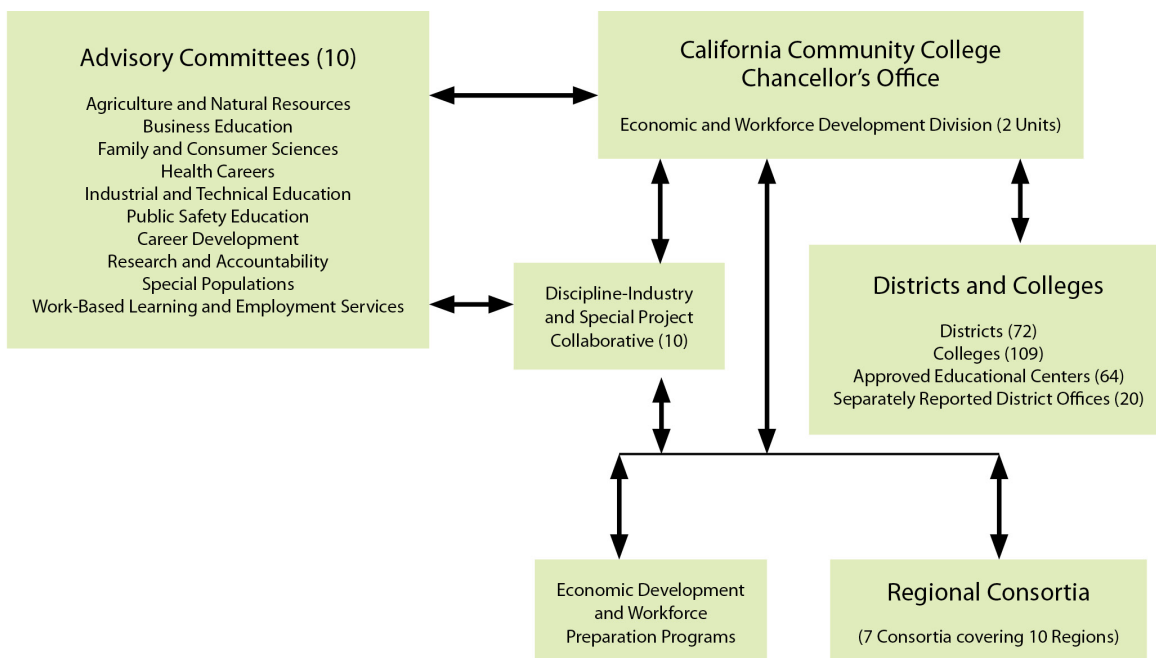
Advisory Committees (10)

Agriculture and Natural Resources
Business Education
Family and Consumer Sciences
Health Careers
Industrial and Technical Education
Public Safety Education
Career Development
Research and Accountability
Special Populations
Work-Based Learning and Employment Services

California Community College Chancellor's Office

Economic and Workforce Development Division (2 Units)

Discipline-Industry and Special Project Collaborative (10)

Districts and Colleges

Districts (72)
Colleges (109)
Approved Educational Centers (64)
Separately Reported District Offices (20)

Economic Development and Workforce Preparation Programs

Regional Consortia

(7 Consortia covering 10 Regions)